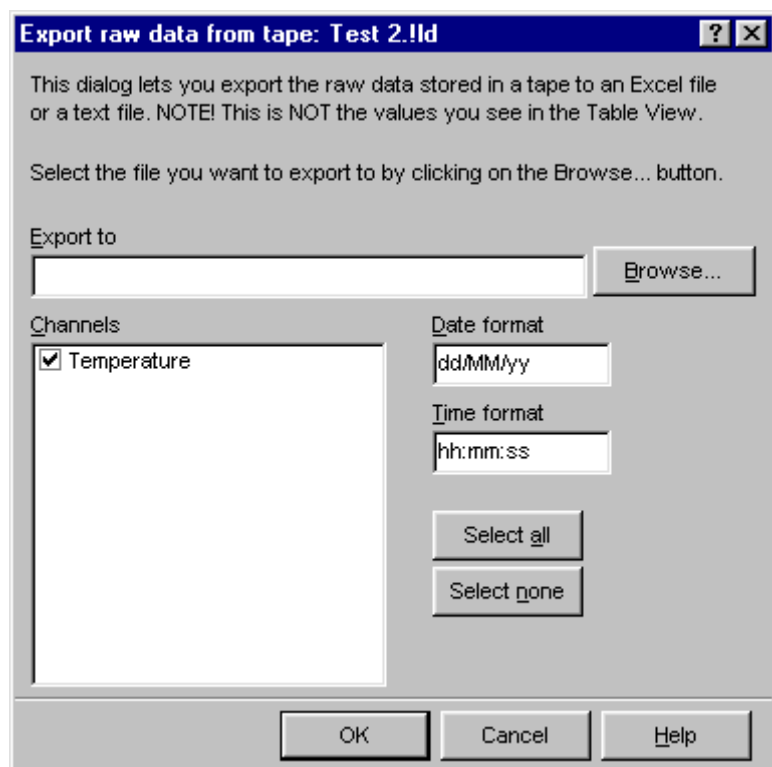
Export raw data from tape: Test 2.!ld

?

This dialog lets you export the raw data stored in a tape to an Excel file or a text file. NOTE! This is NOT the values you see in the Table View.

Select the file you want to export to by clicking on the Browse... button.

Export to

Browse...

Channels

Temperature

Date format

dd/MM/yy

Time format

hh:mm:ss

Select all

Select none

OK

Cancel

Help